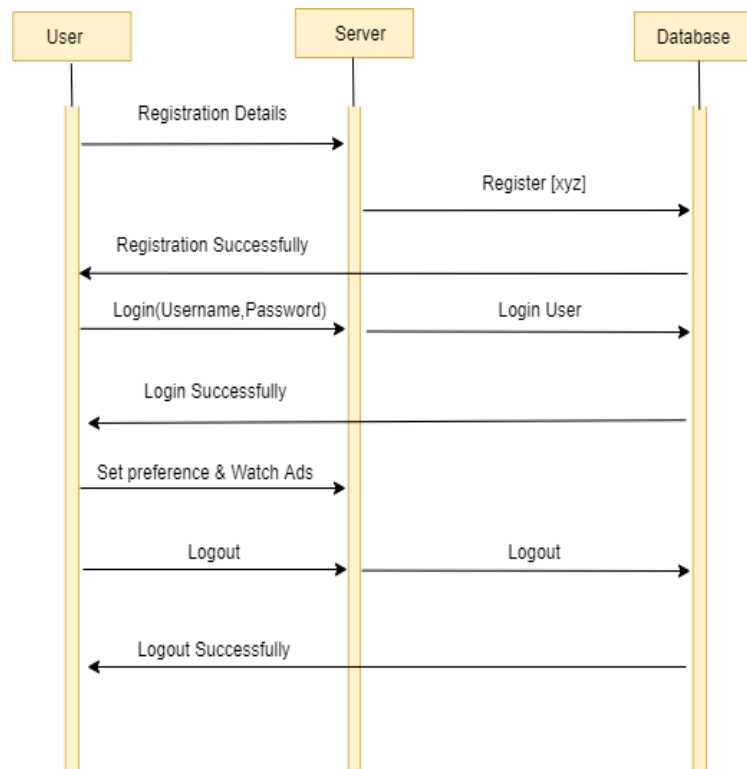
User

Server

Database

Registration Details

Register [xyz]

Registration Successfully

Login(Username,Password)

Login User

Login Successfully

Set preference & Watch Ads

Logout

Logout

Logout Successfully